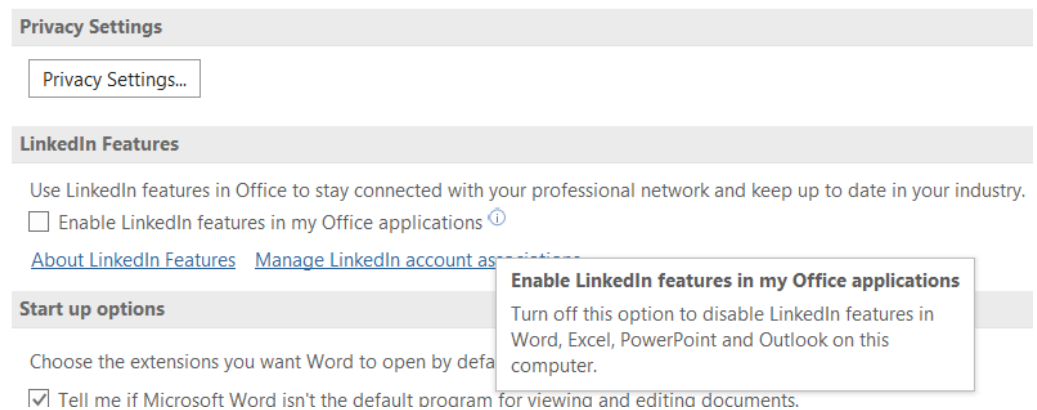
Privacy Settings

Privacy Settings...

LinkedIn Features

Use LinkedIn features in Office to stay connected with your professional network and keep up to date in your industry.

Enable LinkedIn features in my Office applications

About LinkedIn Features Manage LinkedIn account ass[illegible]

Enable LinkedIn features in my Office applications

Turn off this option to disable LinkedIn features in Word, Excel, PowerPoint and Outlook on this computer.

Start up options

Choose the extensions you want Word to open by defa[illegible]

Tell me if Microsoft Word isn't the default program for viewing and editing documents.